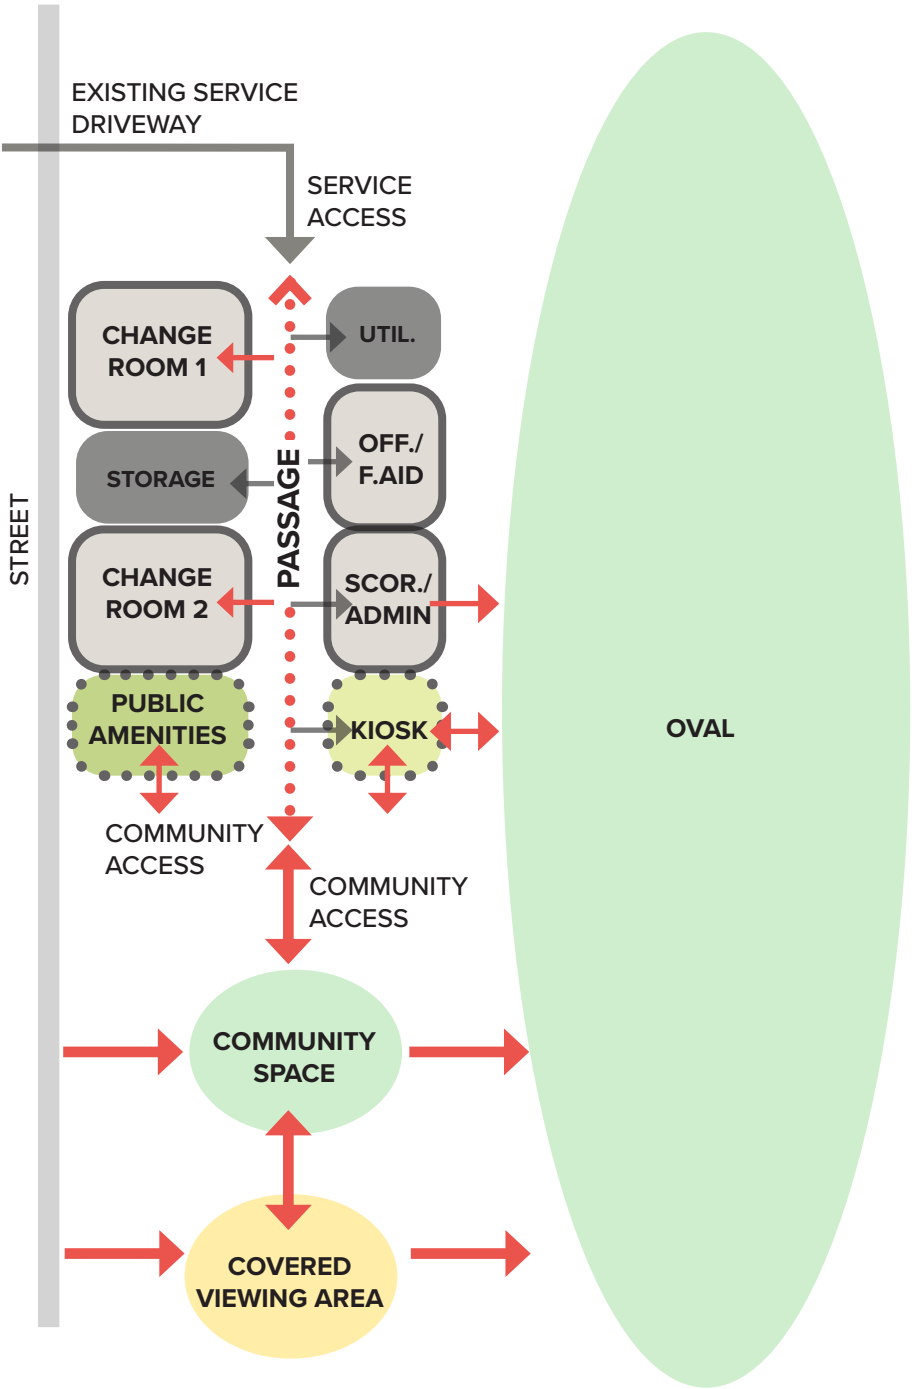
EXISTING SERVICE DRIVEWAY

SERVICE ACCESS

STREET

CHANGE ROOM 1

UTIL.

STORAGE

PASSAGE

OFF./ F.AID

CHANGE ROOM 2

SCOR./ ADMIN

PUBLIC AMENITIES

KIOSK

OVAL

COMMUNITY ACCESS

COMMUNITY ACCESS

COMMUNITY SPACE

COVERED VIEWING AREA